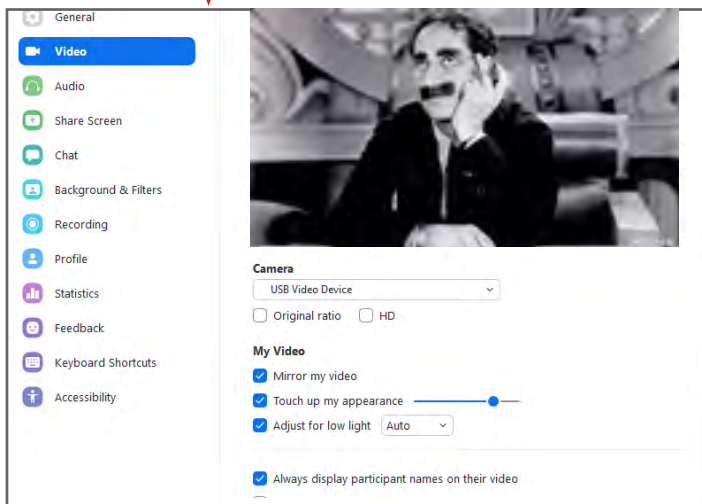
General
Video
Audio
Share Screen
Chat
Background & Filters
Recording
Profile
Statistics
Feedback
Keyboard Shortcuts
Accessibility

Camera
USB Video Device
Original ratio
HD

My Video
Mirror my video
Touch up my appearance
Adjust for low light
Auto

Always display participant names on their video